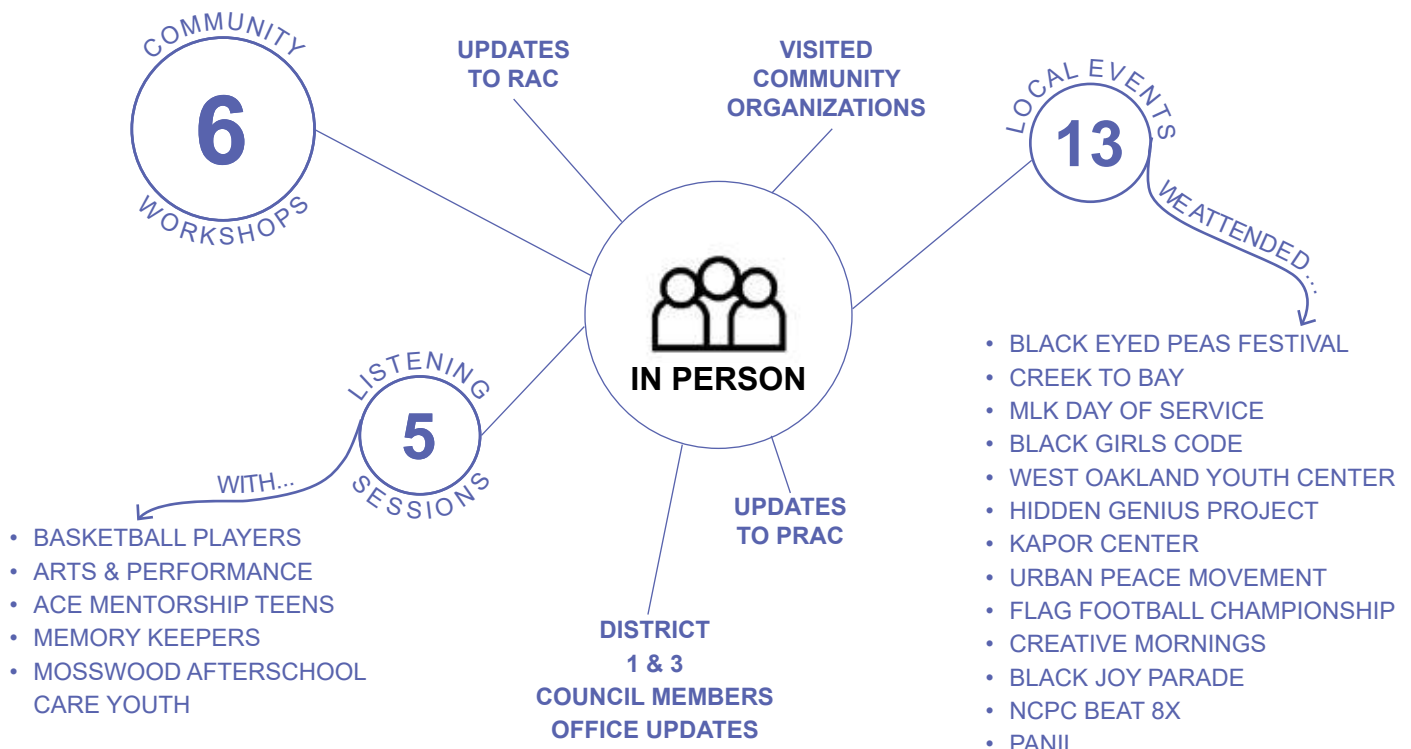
COMMUNITY
6
WORKSHOPS

UPDATES TO RAC

VISITED COMMUNITY ORGANIZATIONS

LOCAL EVENTS
13
WE ATTENDED...

IN PERSON

- BLACK EYED PEAS FESTIVAL
- CREEK TO BAY
- MLK DAY OF SERVICE
- BLACK GIRLS CODE
- WEST OAKLAND YOUTH CENTER
- HIDDEN GENIUS PROJECT
- KAPOR CENTER
- URBAN PEACE MOVEMENT
- FLAG FOOTBALL CHAMPIONSHIP
- CREATIVE MORNINGS
- BLACK JOY PARADE
- NCPC BEAT 8X
- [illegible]

LISTENING
5
SESSIONS
WITH...

- BASKETBALL PLAYERS
- ARTS & PERFORMANCE
- ACE MENTORSHIP TEENS
- MEMORY KEEPERS
- MOSSWOOD AFTERSCHOOL CARE YOUTH

UPDATES TO PRAC

DISTRICT 1 & 3 COUNCIL MEMBERS OFFICE UPDATES